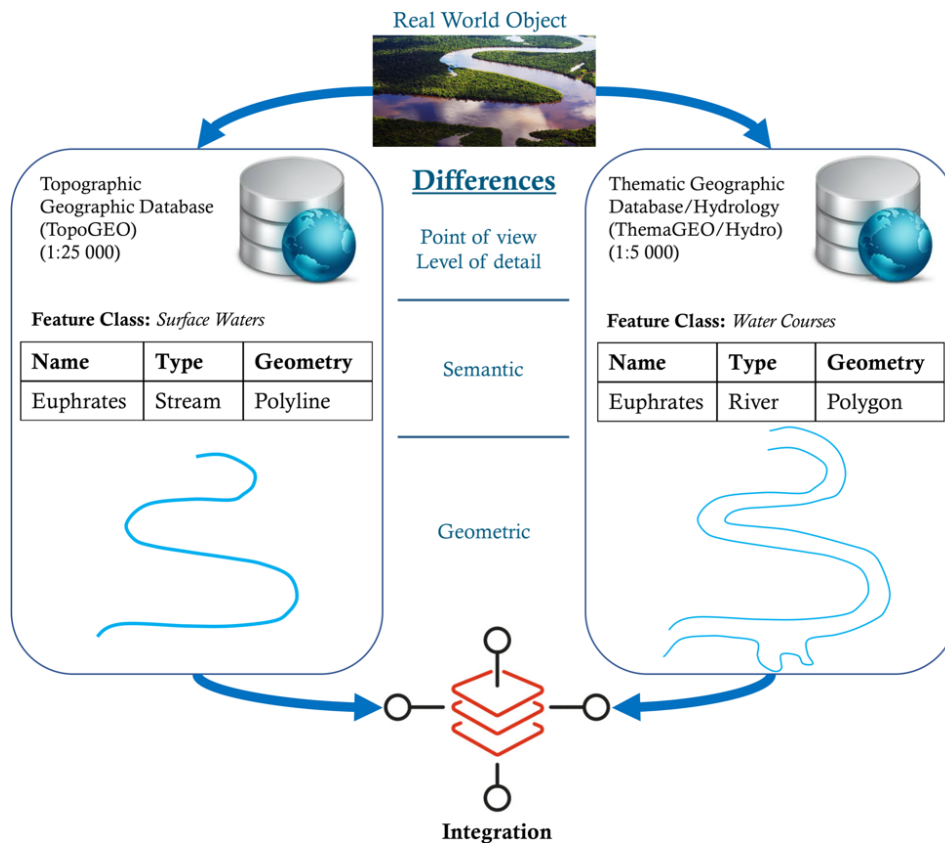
Real World Object

Topographic Geographic Database (TopoGEO) (1:25 000)

Feature Class: *Surface Waters*

| Name | Type | Geometry |
|---|---|---|
| Euphrates | Stream | Polyline |

Differences

Point of view
Level of detail

Semantic

Geometric

Thematic Geographic Database/Hydrology (ThemaGEO/Hydro) (1:5 000)

Feature Class: *Water Courses*

| Name | Type | Geometry |
|---|---|---|
| Euphrates | River | Polygon |

Integration